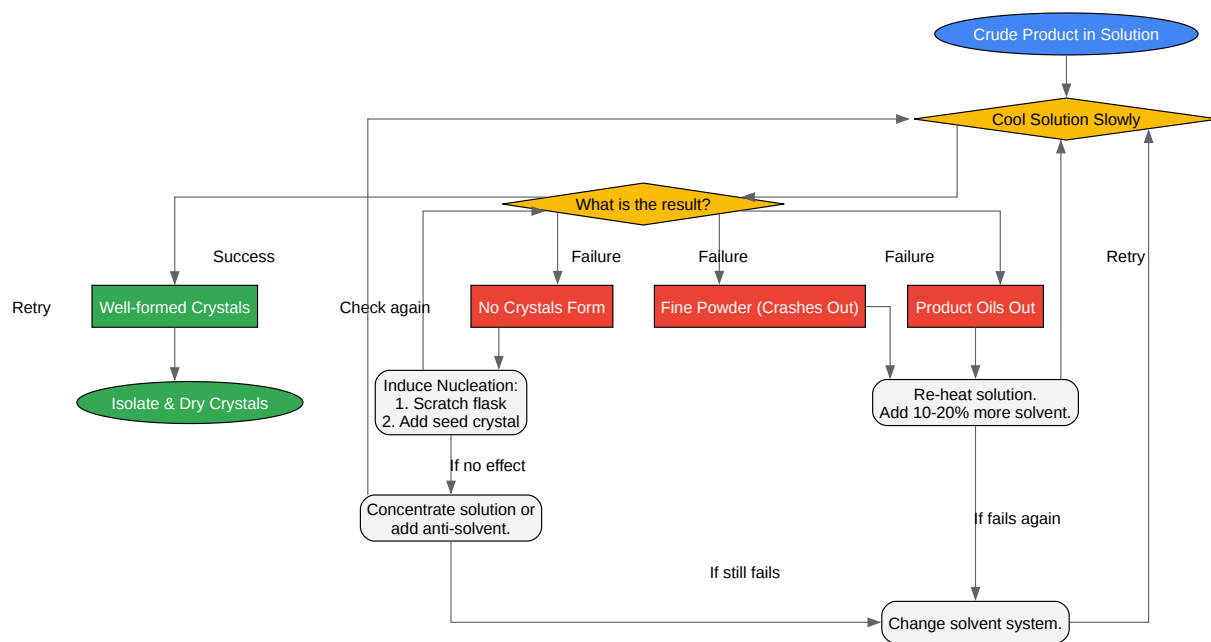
Crude Product in Solution

Cool Solution Slowly

What is the result?

Success

Failure

Failure

Failure

Retry

Retry

Check again

Well-formed Crystals

No Crystals Form

Fine Powder (Crashes Out)

Product Oils Out

Isolate & Dry Crystals

Induce Nucleation:
1. Scratch flask
2. Add seed crystal

Re-heat solution.
Add 10-20% more solvent.

If no effect

Concentrate solution or add anti-solvent.

If fails again

If still fails

Change solvent system.